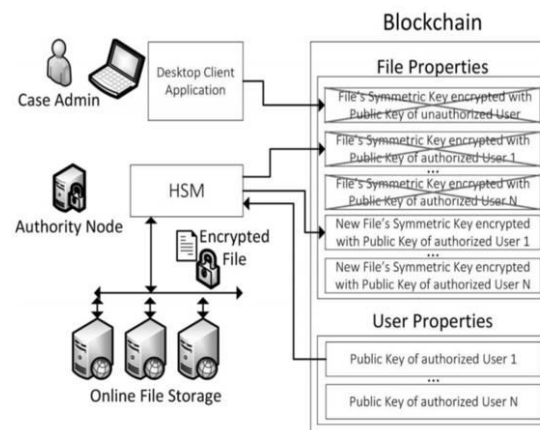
Blockchain

Case Admin

Desktop Client Application

File Properties

File's Symmetric Key encrypted with Public Key of unauthorized User

File's Symmetric Key encrypted with Public Key of authorized User 1

...

File's Symmetric Key encrypted with Public Key of authorized User N

New File's Symmetric Key encrypted with Public Key of authorized User 1

...

New File's Symmetric Key encrypted with Public Key of authorized User N

HSM

Authority Node

Encrypted File

User Properties

Public Key of authorized User 1

...

Public Key of authorized User N

Online File Storage